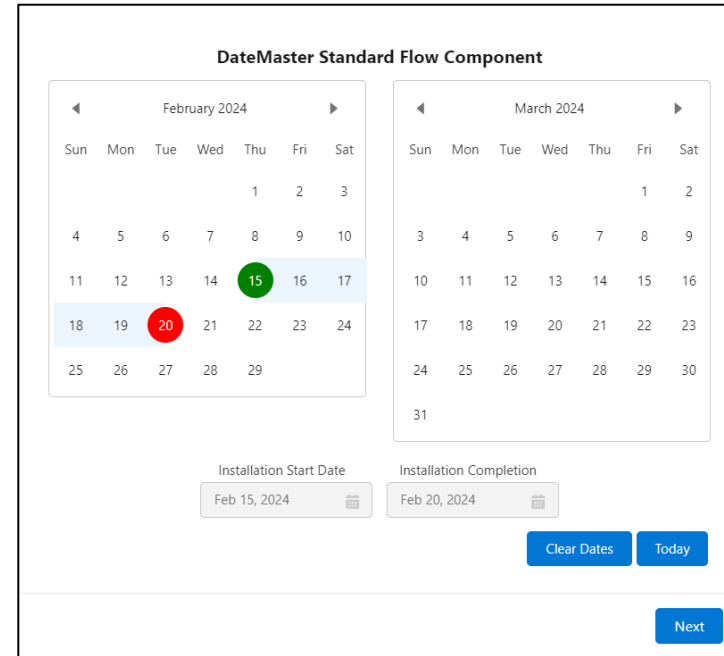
DateMaster Standard Flow Component

February 2024

| Sun | Mon | Tue | Wed | Thu | Fri | Sat |
|---|---|---|---|---|---|---|
| | | | | 1 | 2 | 3 |
| 4 | 5 | 6 | 7 | 8 | 9 | 10 |
| 11 | 12 | 13 | 14 | 15 | 16 | 17 |
| 18 | 19 | 20 | 21 | 22 | 23 | 24 |
| 25 | 26 | 27 | 28 | 29 | | |

March 2024

| Sun | Mon | Tue | Wed | Thu | Fri | Sat |
|---|---|---|---|---|---|---|
| | | | | | 1 | 2 |
| 3 | 4 | 5 | 6 | 7 | 8 | 9 |
| 10 | 11 | 12 | 13 | 14 | 15 | 16 |
| 17 | 18 | 19 | 20 | 21 | 22 | 23 |
| 24 | 25 | 26 | 27 | 28 | 29 | 30 |
| 31 | | | | | | |

Installation Start Date
Feb 15, 2024

Installation Completion
Feb 20, 2024

Clear Dates
Today

Next